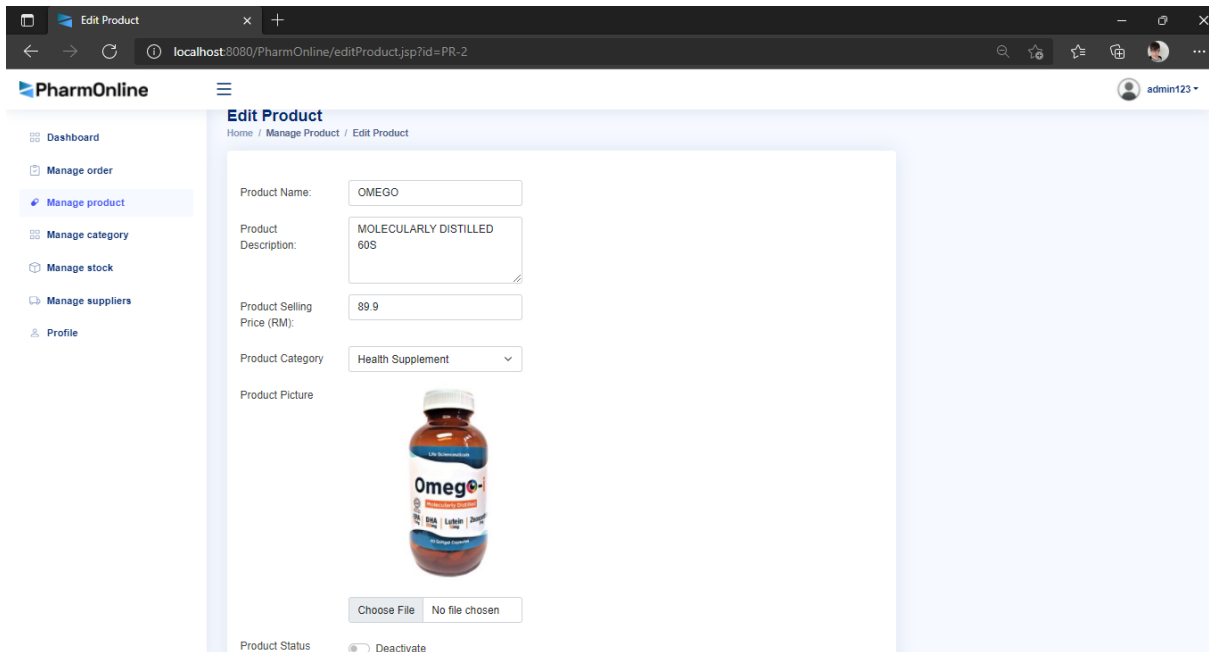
Edit Product
localhost:8080/PharmOnline/editProduct.jsp?id=PR-2

PharmOnline
admin123

Dashboard
Manage order
Manage product
Manage category
Manage stock
Manage suppliers
Profile

Edit Product
Home / Manage Product / Edit Product

Product Name: OMEGO

Product Description: MOLECULARLY DISTILLED 60S

Product Selling Price (RM): 89.9

Product Category Health Supplement

Product Picture

Life Scienceuticals
Omeg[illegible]
Molecularly Distilled
DHA | Lutein | Ze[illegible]

Choose File No file chosen

Product Status Deactivate